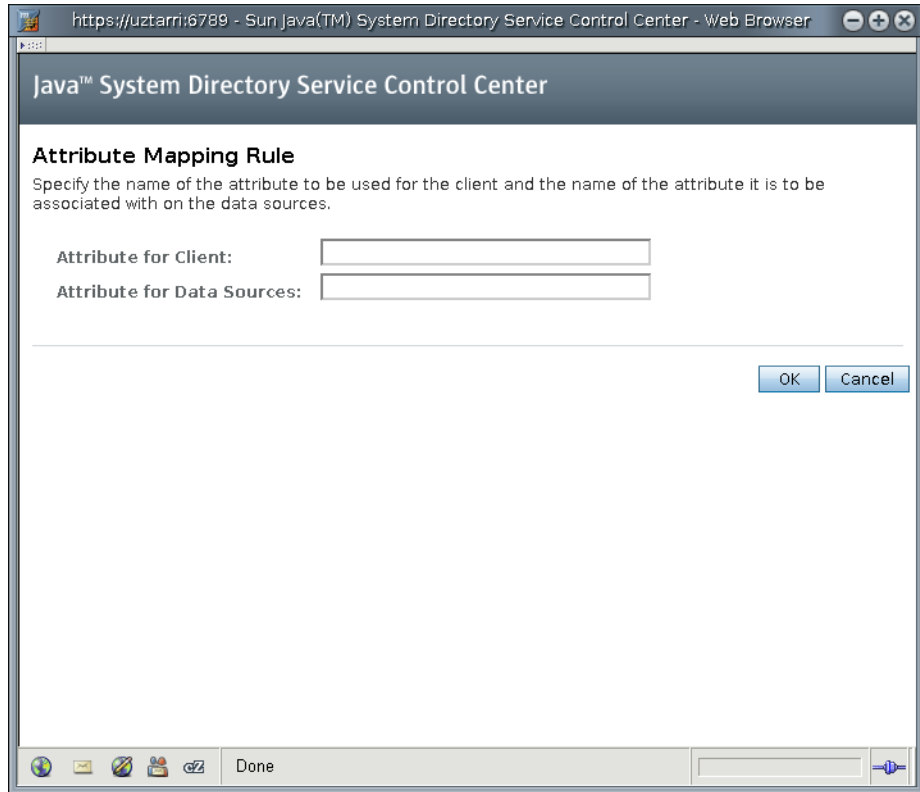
https://uztarri:6789 - Sun Java(TM) System Directory Service Control Center - Web Browser

Java™ System Directory Service Control Center

Attribute Mapping Rule

Specify the name of the attribute to be used for the client and the name of the attribute it is to be associated with on the data sources.

Attribute for Client:

Attribute for Data Sources:

OK Cancel

Done